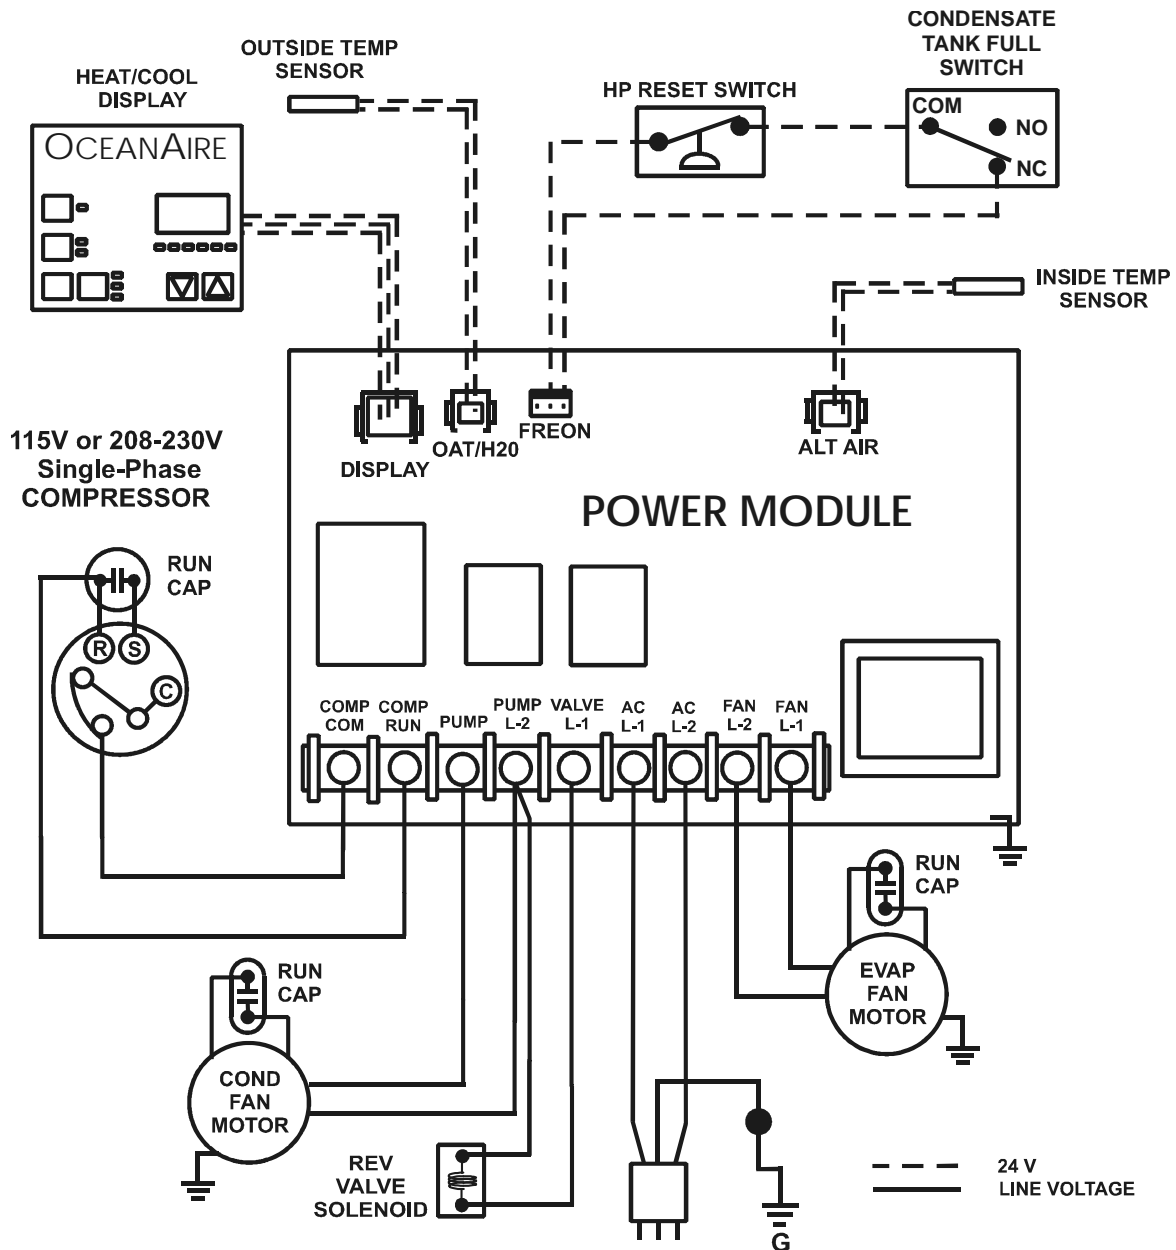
HEAT/COOL DISPLAY

OCEANAIRE

OUTSIDE TEMP SENSOR

HP RESET SWITCH

CONDENSATE TANK FULL SWITCH

COM

NO

NC

INSIDE TEMP SENSOR

DISPLAY

OAT/H20

FREON

ALT AIR

POWER MODULE

115V or 208-230V Single-Phase COMPRESSOR

RUN CAP

R

S

C

COMP COM

COMP RUN

PUMP

PUMP L-2

VALVE L-1

AC L-1

AC L-2

FAN L-2

FAN L-1

RUN CAP

EVAP FAN MOTOR

RUN CAP

COND FAN MOTOR

REV VALVE SOLENOID

G

24 V

LINE VOLTAGE